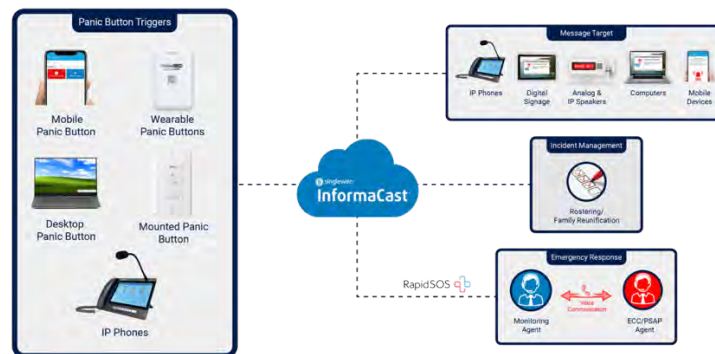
Panic Button Triggers

Mobile Panic Button

Wearable Panic Buttons

Desktop Panic Button

Mounted Panic Button

IP Phones

singlewire InformaCast

Message Target

IP Phones

Digital Signage

Analog & IP Speakers

Computers

Mobile Devices

Incident Management

Rostering/ Family Reunification

RapidSOS

Emergency Response

Monitoring Agent

Voice Communication

ECC/PSAP Agent